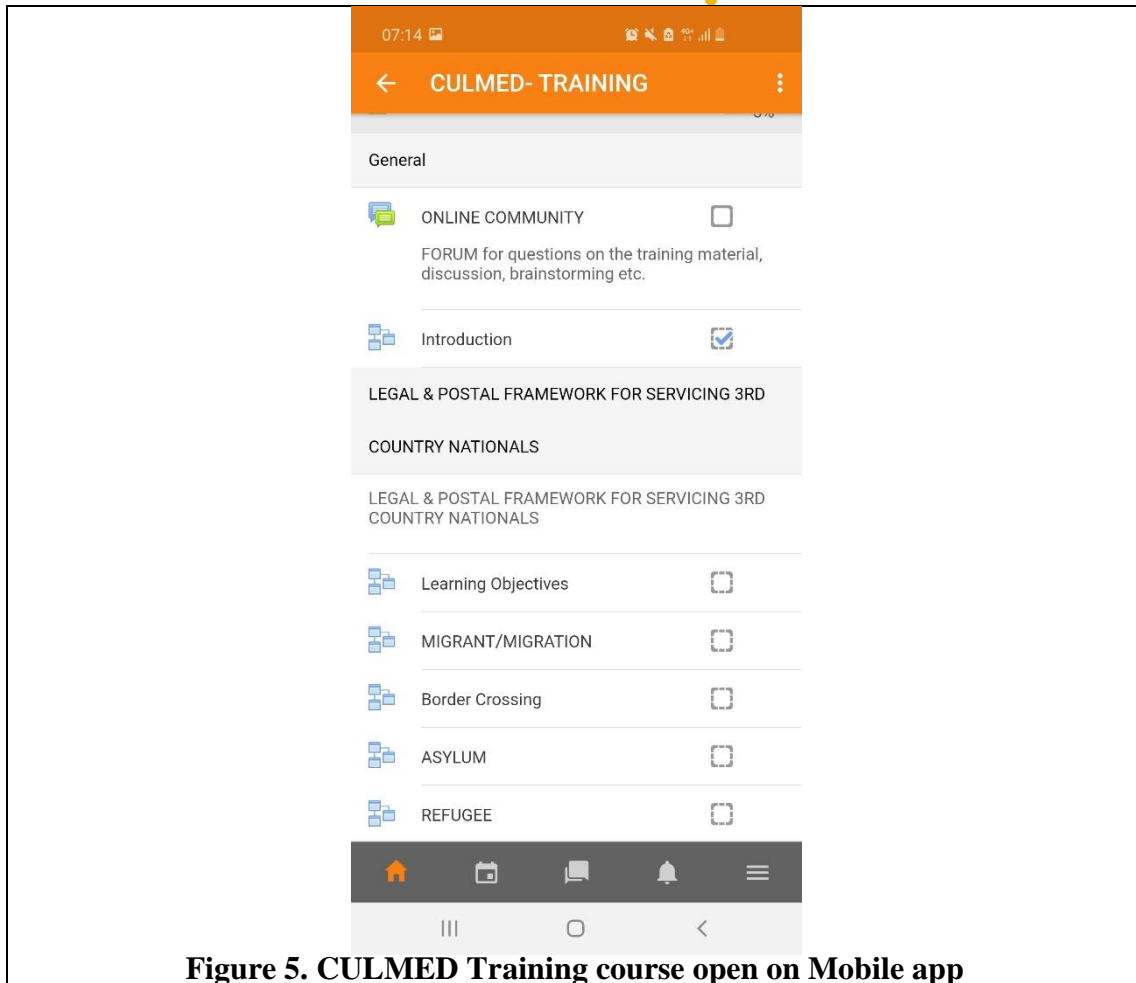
07:14

CULMED- TRAINING

General

ONLINE COMMUNITY

FORUM for questions on the training material, discussion, brainstorming etc.

Introduction

LEGAL & POSTAL FRAMEWORK FOR SERVICING 3RD

COUNTRY NATIONALS

LEGAL & POSTAL FRAMEWORK FOR SERVICING 3RD COUNTRY NATIONALS

Learning Objectives

MIGRANT/MIGRATION

Border Crossing

ASYLUM

REFUGEE

Figure 5. CULMED Training course open on Mobile app